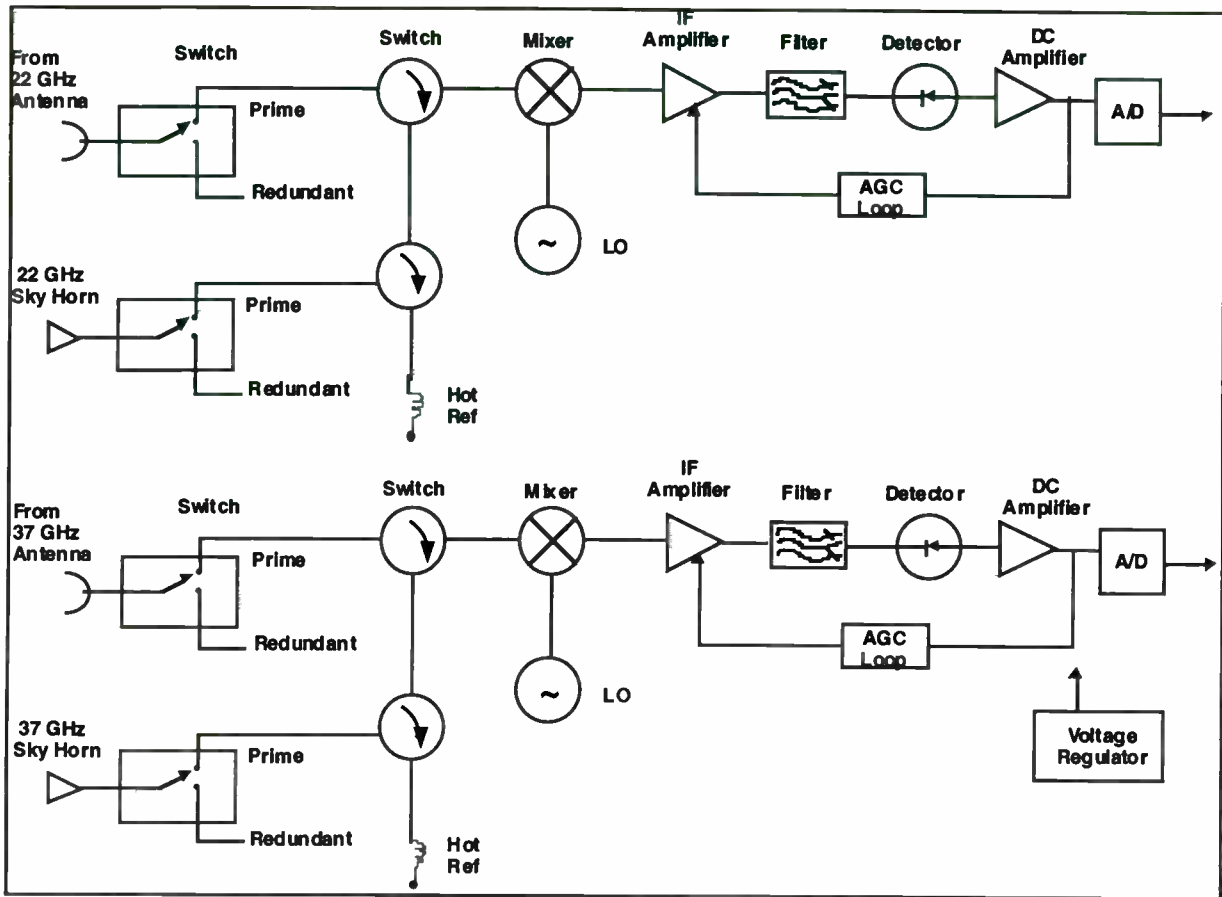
From 22 GHz Antenna

Switch

Prime

Redundant

Switch

Mixer

IF Amplifier

Filter

Detector

DC Amplifier

A/D

AGC Loop

~

LO

22 GHz Sky Horn

Prime

Redundant

Hot Ref

From 37 GHz Antenna

Switch

Prime

Redundant

Switch

Mixer

IF Amplifier

Filter

Detector

DC Amplifier

A/D

AGC Loop

~

LO

Voltage Regulator

37 GHz Sky Horn

Prime

Redundant

Hot Ref